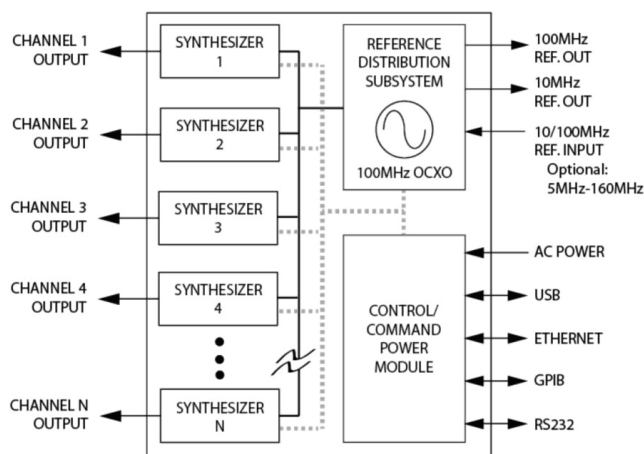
CHANNEL 1 OUTPUT

SYNTHESIZER 1

CHANNEL 2 OUTPUT

SYNTHESIZER 2

CHANNEL 3 OUTPUT

SYNTHESIZER 3

CHANNEL 4 OUTPUT

SYNTHESIZER 4

CHANNEL N OUTPUT

SYNTHESIZER N

REFERENCE DISTRIBUTION SUBSYSTEM

100MHz OCXO

CONTROL/ COMMAND POWER MODULE

100MHz REF. OUT

10MHz REF. OUT

10/100MHz REF. INPUT
Optional: 5MHz-160MHz

AC POWER

USB

ETHERNET

GPIB

RS232